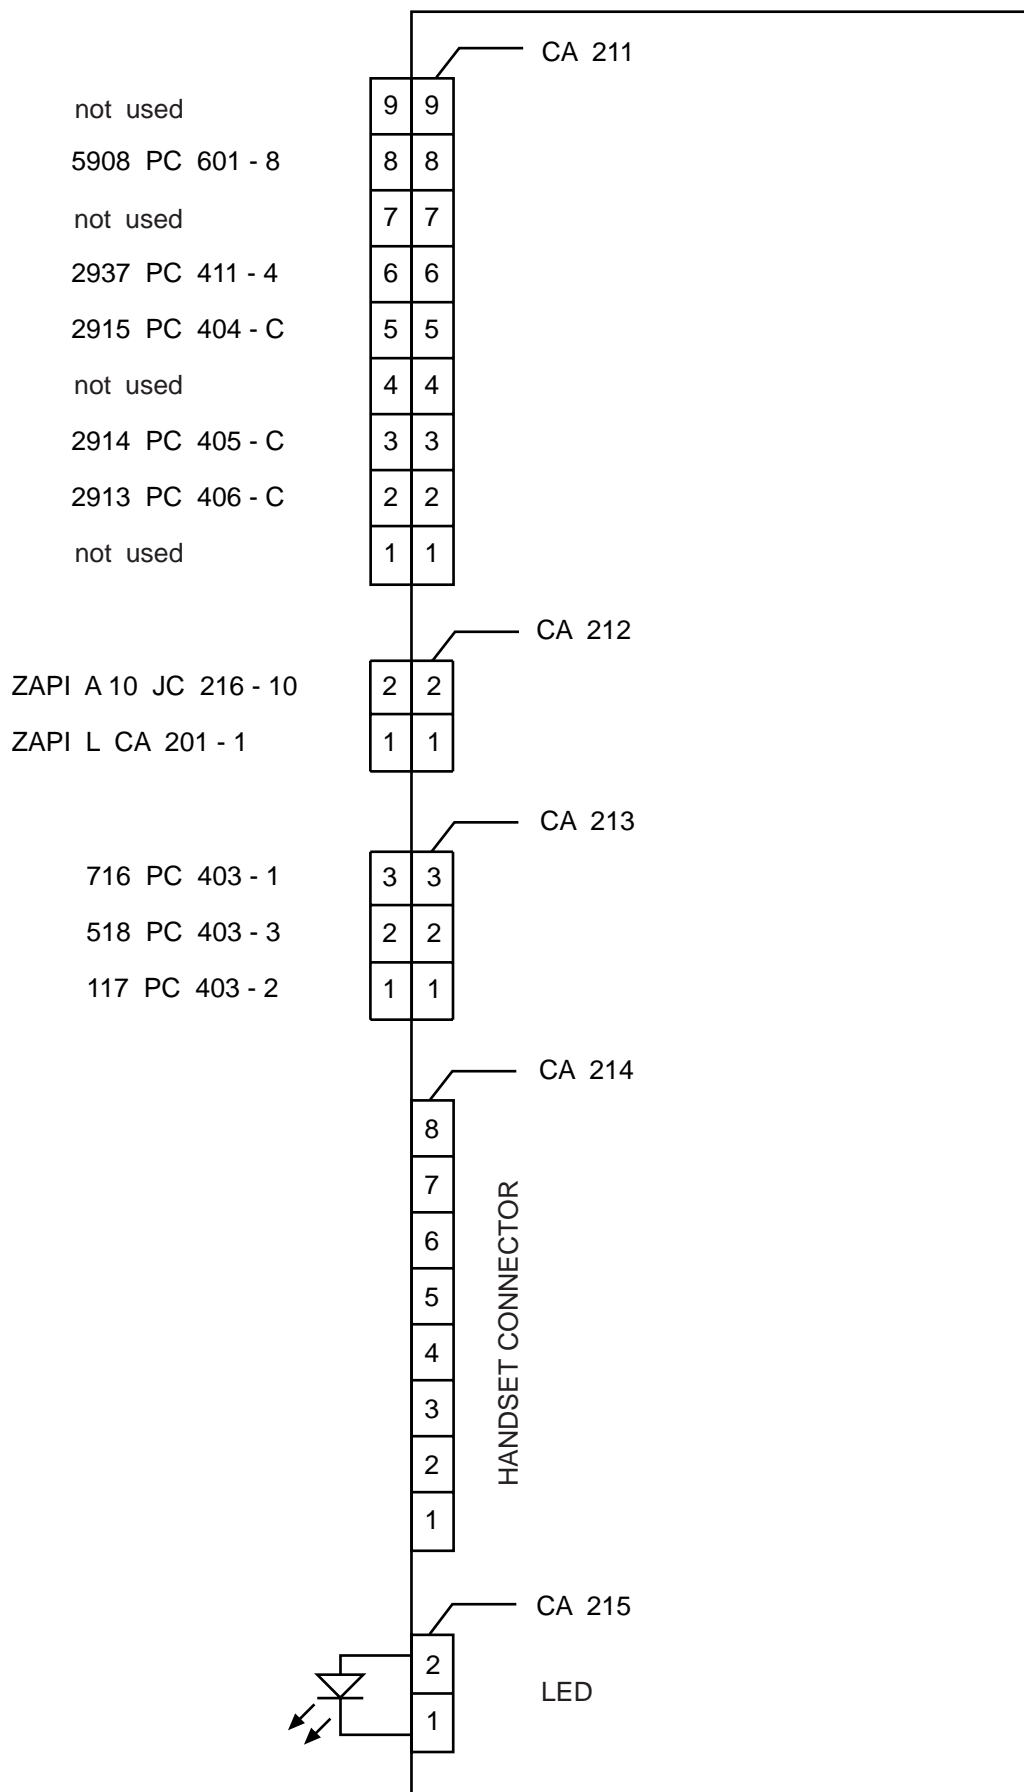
CA 211

not used 9 9
5908 PC 601 - 8 8 8
not used 7 7
2937 PC 411 - 4 6 6
2915 PC 404 - C 5 5
not used 4 4
2914 PC 405 - C 3 3
2913 PC 406 - C 2 2
not used 1 1

CA 212

ZAPI A 10 JC 216 - 10 2 2
ZAPI L CA 201 - 1 1 1

CA 213

716 PC 403 - 1 3 3
518 PC 403 - 3 2 2
117 PC 403 - 2 1 1

CA 214

8
7
6
5
4
3
2
1

HANDSET CONNECTOR

CA 215

2
1

LED